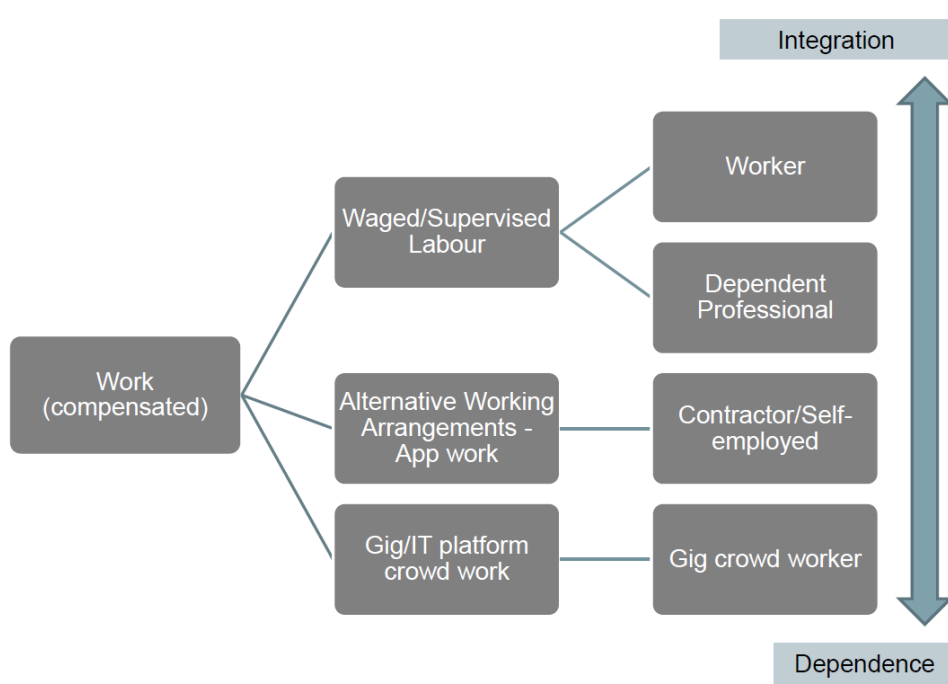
Integration

Work (compensated)

Waged/Supervised Labour

Worker

Dependent Professional

Alternative Working Arrangements - App work

Contractor/Self-employed

Gig/IT platform crowd work

Gig crowd worker

Dependence